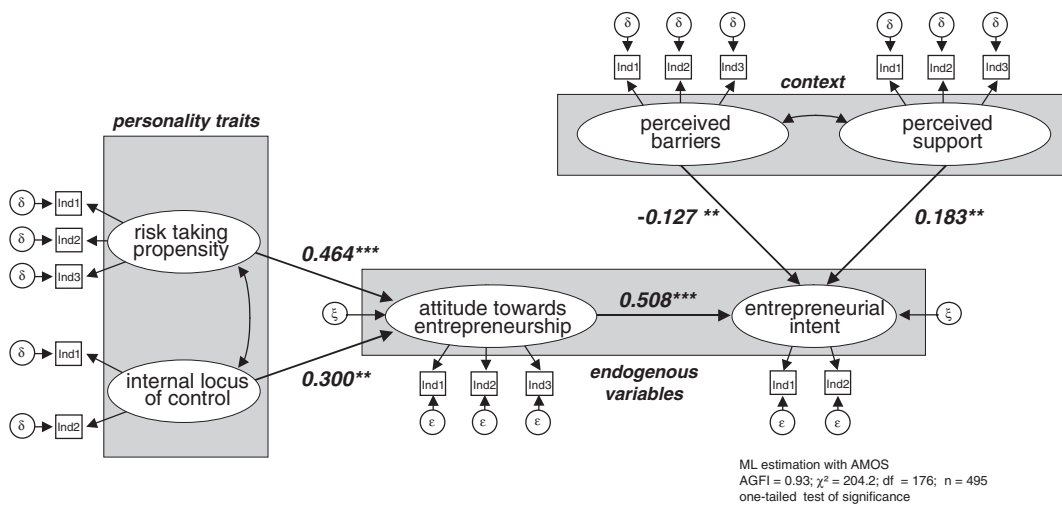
context

δ δ δ δ δ δ

Ind1 Ind2 Ind3 Ind1 Ind2 Ind3

perceived barriers

perceived support

personality traits

δ Ind1
δ Ind2
δ Ind3

risk taking propensity

-0.127 **

0.183**

0.464***

ξ

attitude towards entrepreneurship

0.508***

entrepreneurial intent

ξ

δ Ind1

internal locus of control

0.300**

δ Ind2

Ind1 Ind2 Ind3

endogenous variables

Ind1 Ind2

ε ε ε ε ε

ML estimation with AMOS
AGFI = 0.93; $\chi^2$ = 204.2; df = 176; n = 495
one-tailed test of significance